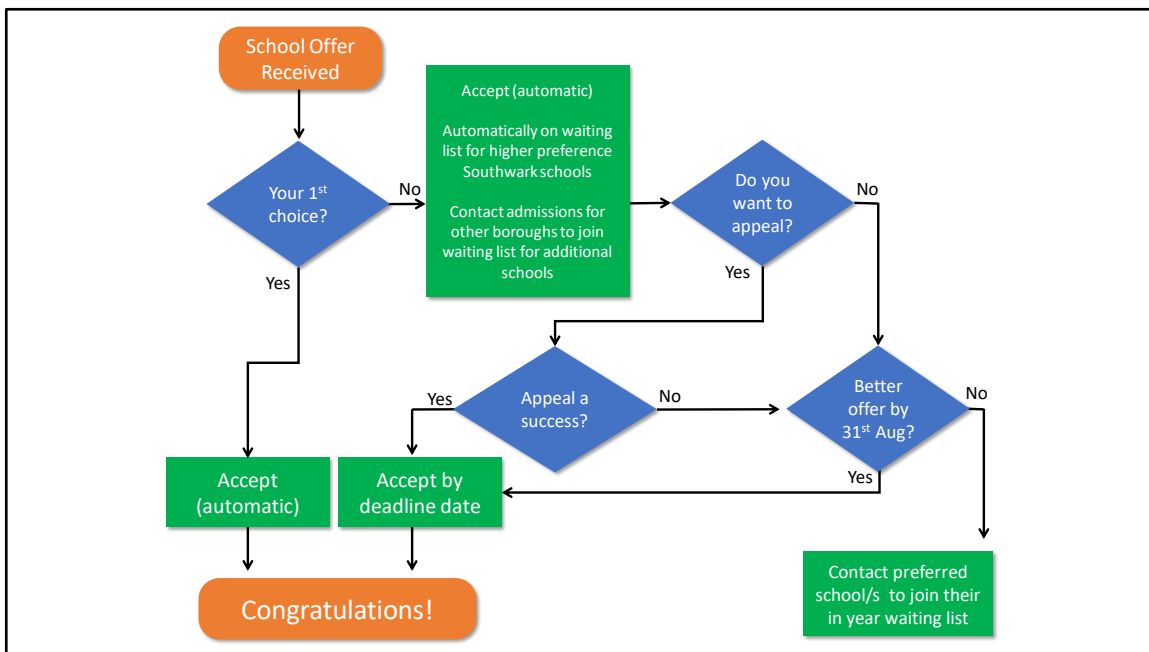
School Offer Received

Your 1$^{st}$ choice?

No

Yes

Accept (automatic)

Automatically on waiting list for higher preference Southwark schools

Contact admissions for other boroughs to join waiting list for additional schools

Do you want to appeal?

No

Yes

Appeal a success?

Yes

No

Better offer by 31$^{st}$ Aug?

No

Yes

Accept (automatic)

Accept by deadline date

Congratulations!

Contact preferred school/s to join their in year waiting list